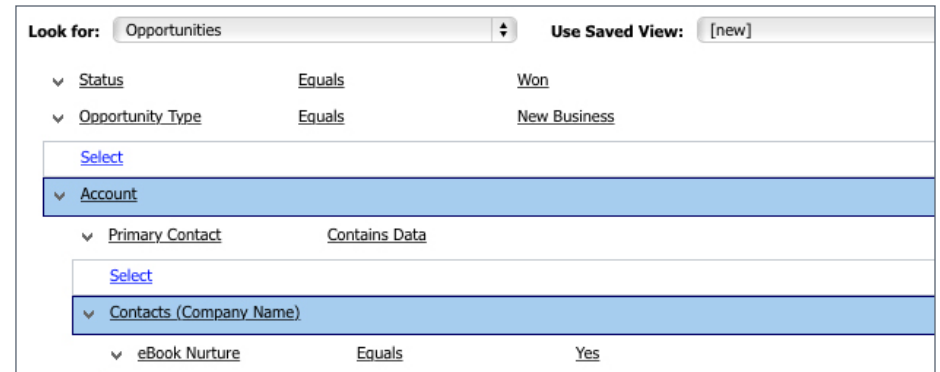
Look for: Opportunities

Use Saved View: [new]

Status Equals Won

Opportunity Type Equals New Business

Select

Account

Primary Contact Contains Data

Select

Contacts (Company Name)

eBook Nurture Equals Yes